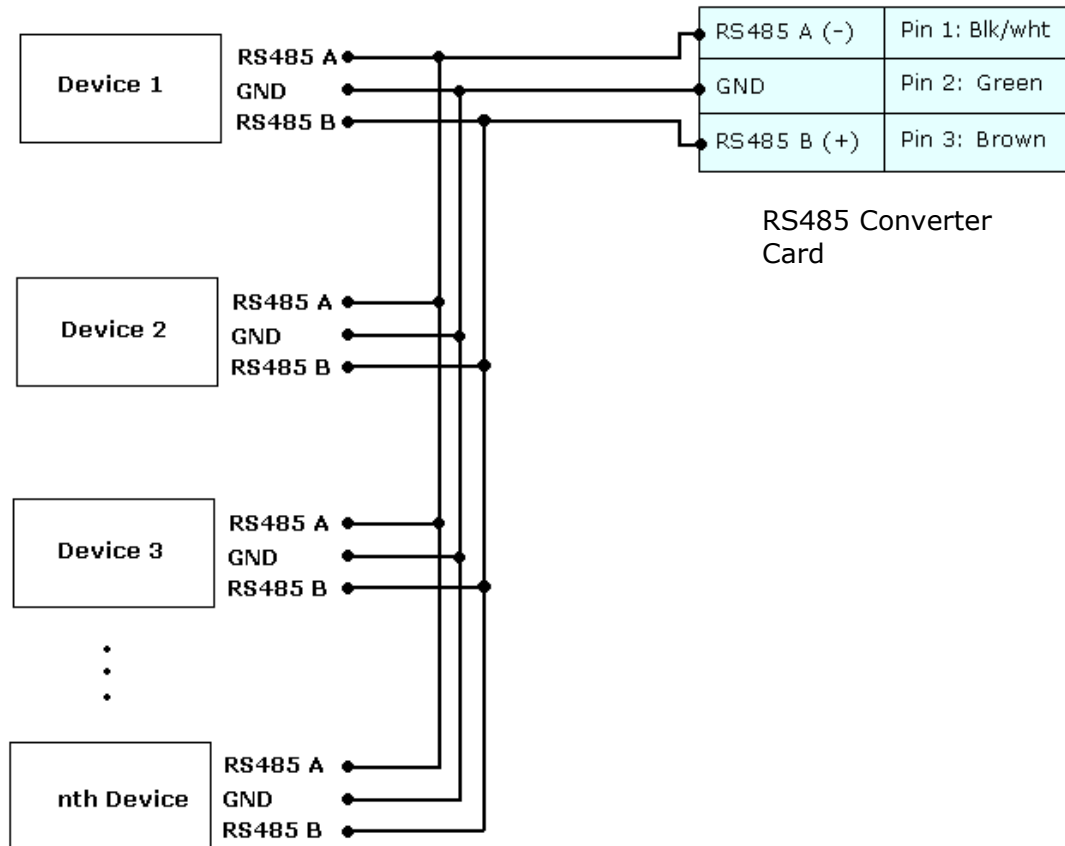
Device 1

RS485 A
GND
RS485 B

| RS485 A (-) | Pin 1: Blk/wht |
|---|---|
| GND | Pin 2: Green |
| RS485 B (+) | Pin 3: Brown |

RS485 Converter Card

Device 2

RS485 A
GND
RS485 B

Device 3

RS485 A
GND
RS485 B

nth Device

RS485 A
GND
RS485 B